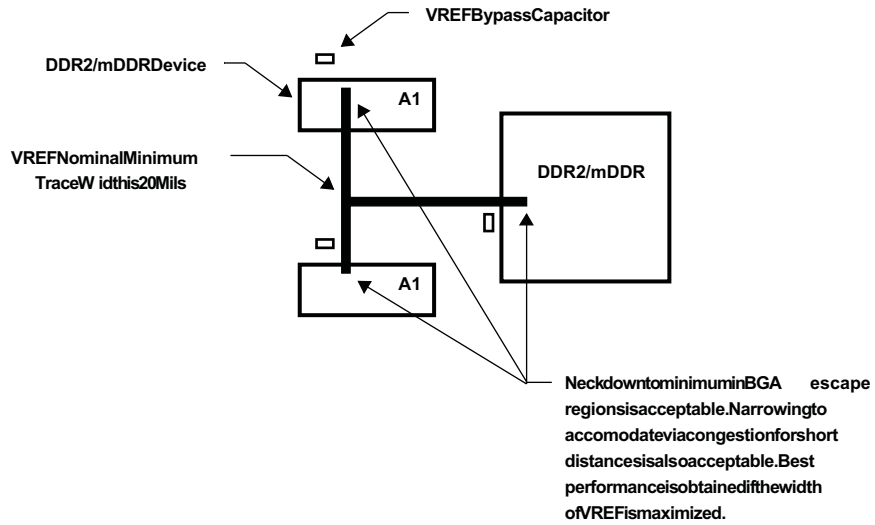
VREFBypassCapacitor

DDR2/mDDRDevice

A1

VREFNominalMinimum TraceW idthis20Mils

DDR2/mDDR

A1

NeckdowntominimuminBGA escape regionsisacceptable.Narrowingto accomodateviacongestionforshort distancesisalsoacceptable.Best performanceisobtainedifthewidth ofVREFismaximized.